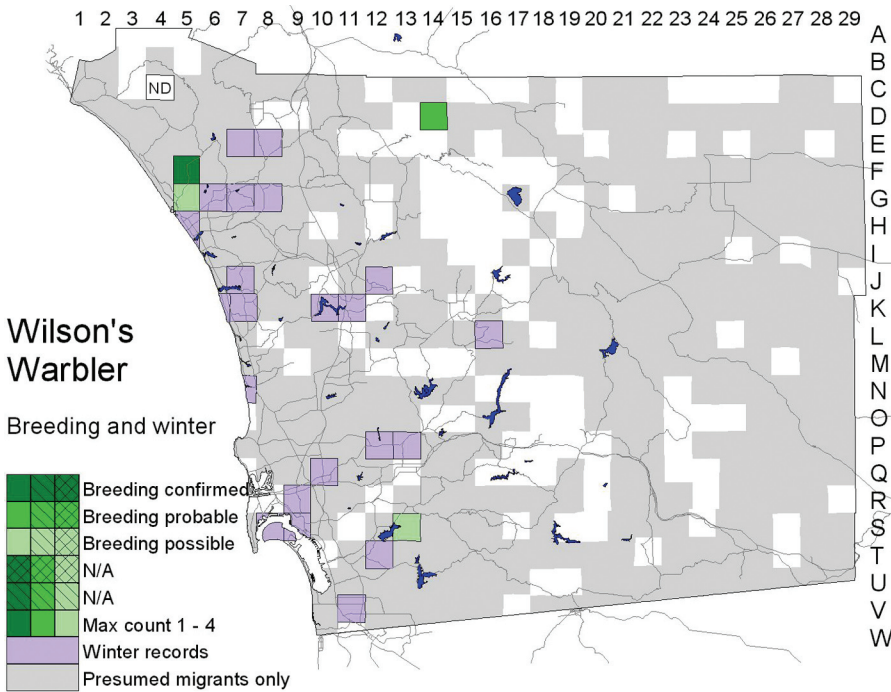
1 2 3 4 5 6 7 8 9 10 11 12 13 14 15 16 17 18 19 20 21 22 23 24 25 26 27 28 29

A
B
C
D
E
F
G
H
I
J
K
L
M
N
O
P
Q
R
S
T
U
V
W

ND

Wilson's Warbler

Breeding and winter

Breeding confirmed
Breeding probable
Breeding possible
N/A
N/A
Max count 1 - 4
Winter records
Presumed migrants only